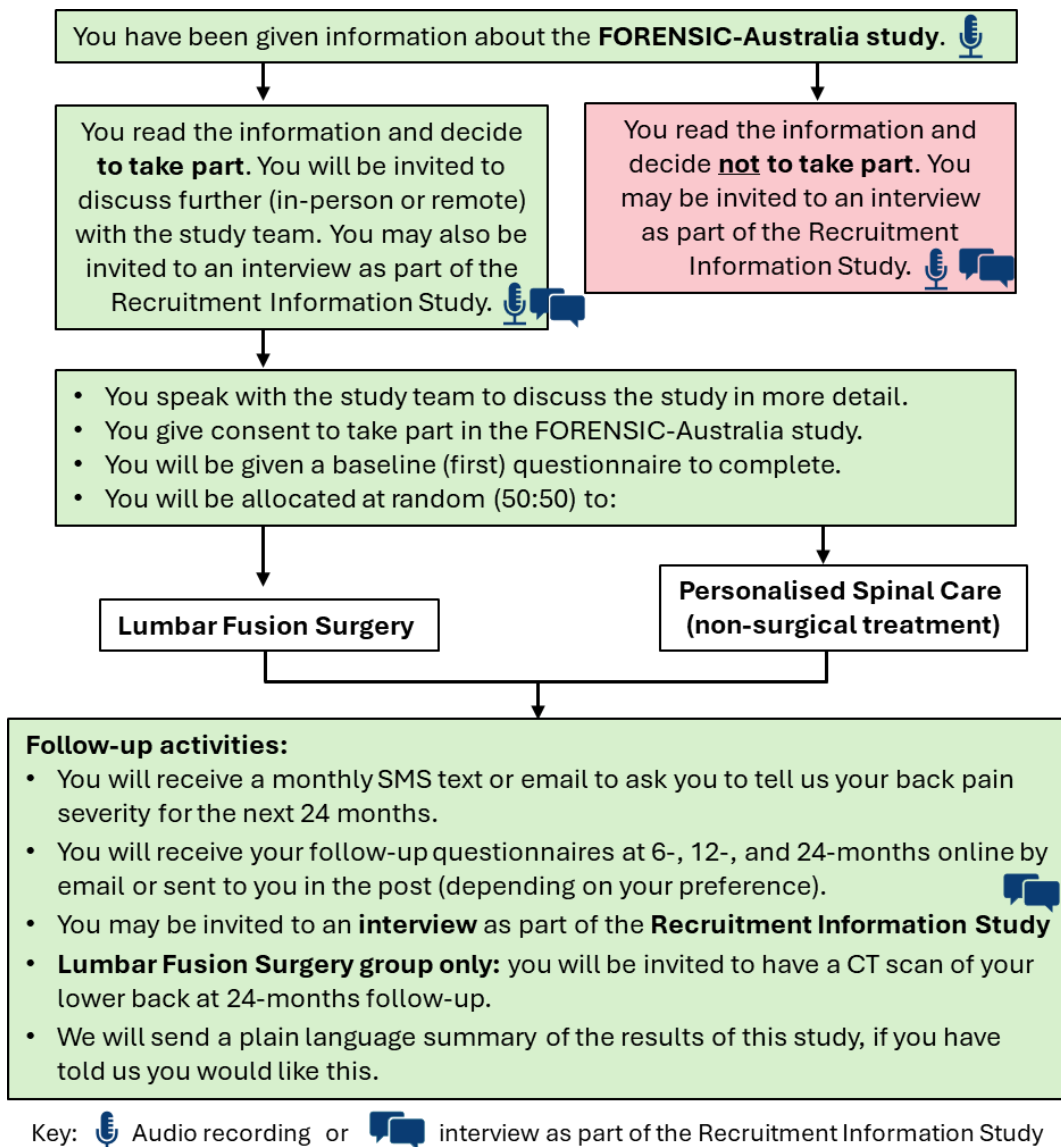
You have been given information about the **FORENSIC-Australia study**.

You read the information and decide **to take part**. You will be invited to discuss further (in-person or remote) with the study team. You may also be invited to an interview as part of the Recruitment Information Study.

You read the information and decide **not to take part**. You may be invited to an interview as part of the Recruitment Information Study.

- You speak with the study team to discuss the study in more detail.
- You give consent to take part in the FORENSIC-Australia study.
- You will be given a baseline (first) questionnaire to complete.
- You will be allocated at random (50:50) to:

**Lumbar Fusion Surgery**

**Personalised Spinal Care (non-surgical treatment)**

**Follow-up activities:**
- You will receive a monthly SMS text or email to ask you to tell us your back pain severity for the next 24 months.
- You will receive your follow-up questionnaires at 6-, 12-, and 24-months online by email or sent to you in the post (depending on your preference).
- You may be invited to an **interview** as part of the **Recruitment Information Study**
- **Lumbar Fusion Surgery group only:** you will be invited to have a CT scan of your lower back at 24-months follow-up.
- We will send a plain language summary of the results of this study, if you have told us you would like this.

Key: Audio recording or interview as part of the Recruitment Information Study